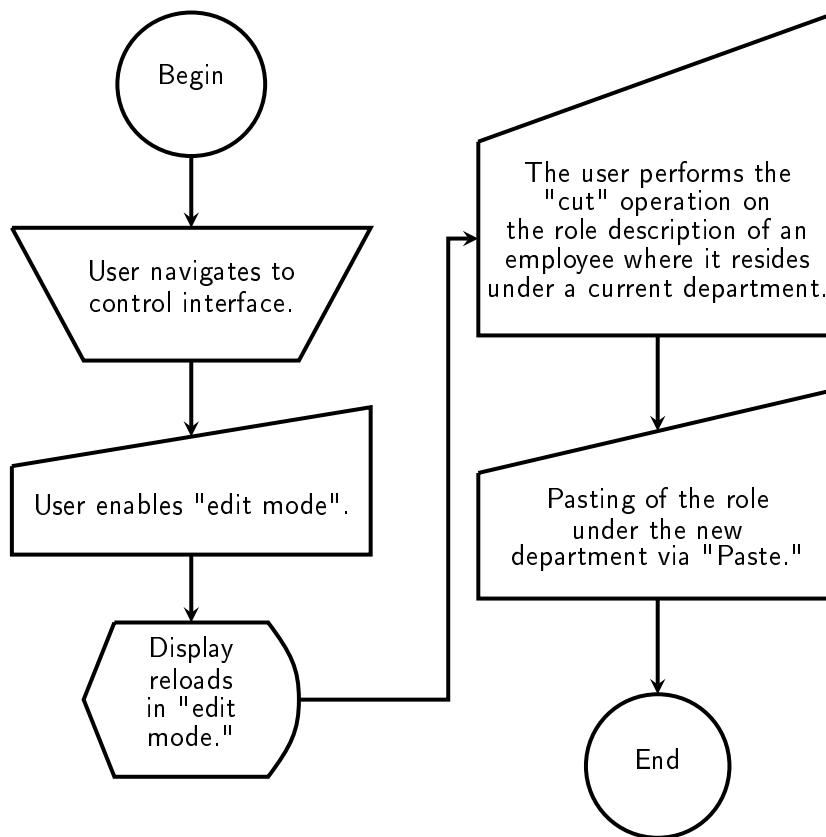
Begin

User navigates to control interface.

User enables "edit mode".

Display reloads in "edit mode."

The user performs the "cut" operation on the role description of an employee where it resides under a current department.

Pasting of the role under the new department via "Paste."

End